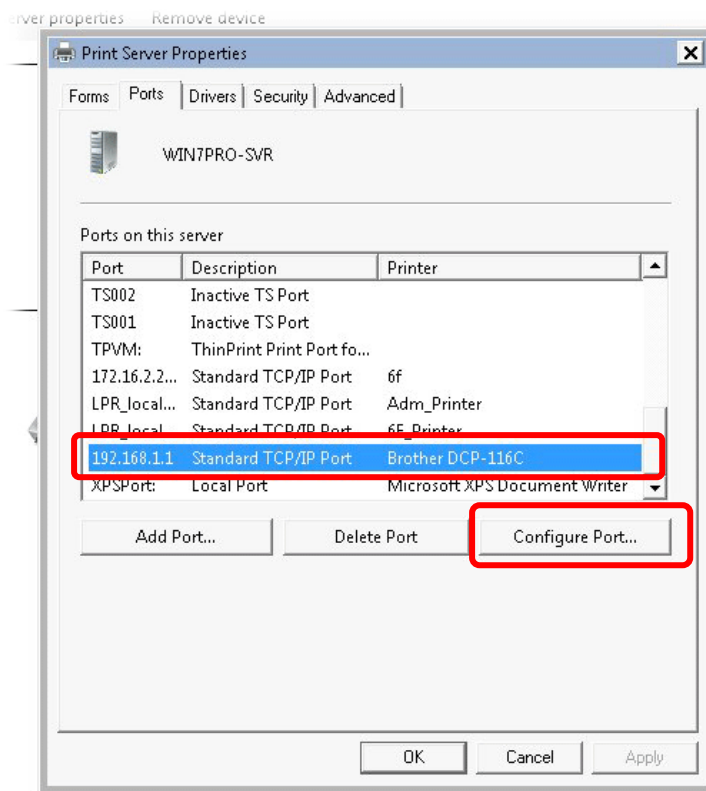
rver properties    Remove device

Print Server Properties

Forms | Ports | Drivers | Security | Advanced

WIN7PRO-SVR

Ports on this server

| Port | Description | Printer |
|---|---|---|
| TS002 | Inactive TS Port | |
| TS001 | Inactive TS Port | |
| TPVM: | ThinPrint Print Port fo... | |
| 172.16.2.2... | Standard TCP/IP Port | 6f |
| LPR_local... | Standard TCP/IP Port | Adm_Printer |
| LPR_local... | Standard TCP/IP Port | 6F_Printer |
| 192.168.1.1 | Standard TCP/IP Port | Brother DCP-116C |
| XPSPort: | Local Port | Microsoft XPS Document Writer |

Add Port...    Delete Port    Configure Port...

OK    Cancel    Apply